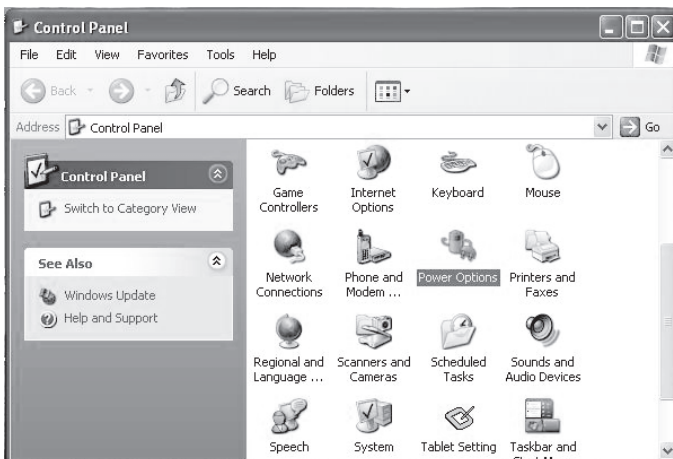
Control Panel

File Edit View Favorites Tools Help

Back Search Folders

Address Control Panel Go

Control Panel

Switch to Category View

See Also

Windows Update

Help and Support

Game Controllers

Internet Options

Keyboard

Mouse

Network Connections

Phone and Modem ...

Power Options

Printers and Faxes

Regional and Language ...

Scanners and Cameras

Scheduled Tasks

Sounds and Audio Devices

Speech

System

Tablet Setting

Taskbar and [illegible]